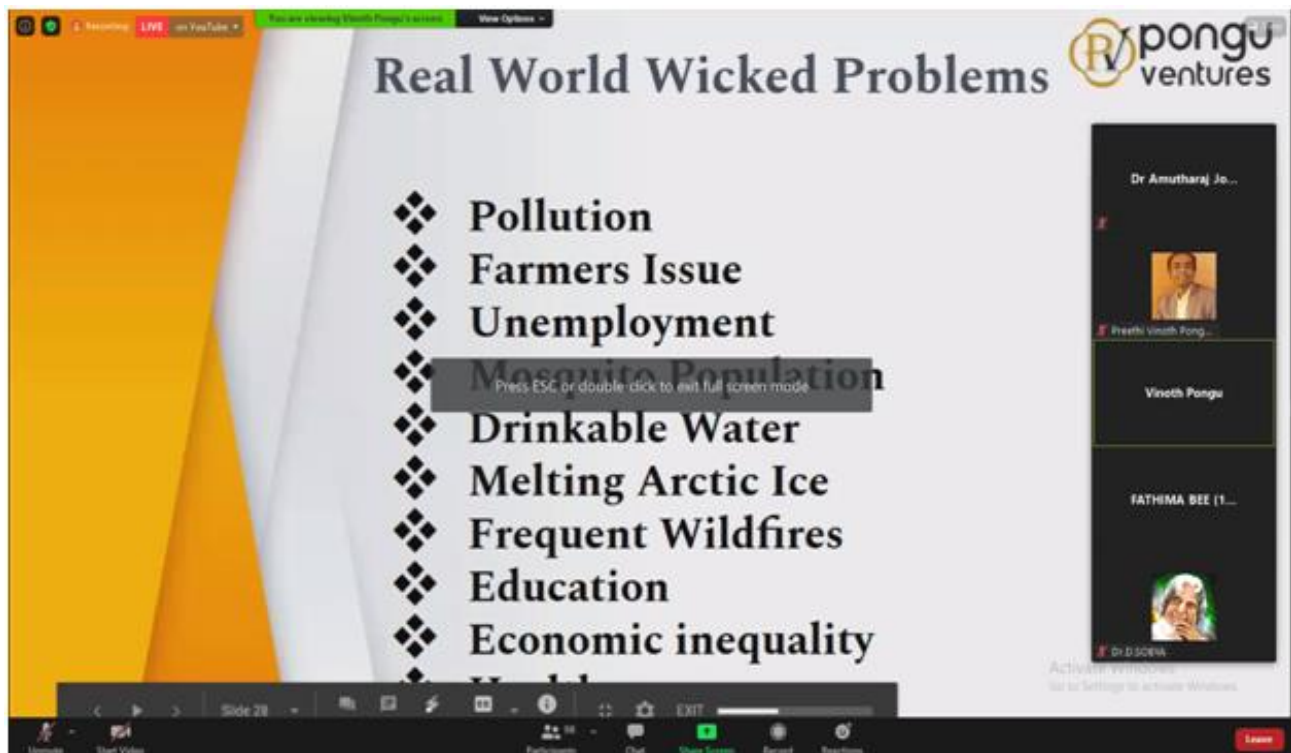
Recording LIVE on YouTube

You are viewing Vinoth Pongu's screen View Options

Real World Wicked Problems

pongu ventures

❖ Pollution
❖ Farmers Issue
❖ Unemployment
❖ Mosquito Population
❖ Drinkable Water
❖ Melting Arctic Ice
❖ Frequent Wildfires
❖ Education
❖ Economic inequality
❖ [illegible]

Press ESC or double-click to exit full screen mode

Dr Amutharaj Jo...

Preethi Vinoth Pong...

Vinoth Pongu

FATHIMA BEE (1...

Dr.D.SOBYA

Activate Windows
Go to Settings to activate Windows.

Slide 28

EXIT

Unmute Start Video Participants Chat Share Screen Record Reactions Leave